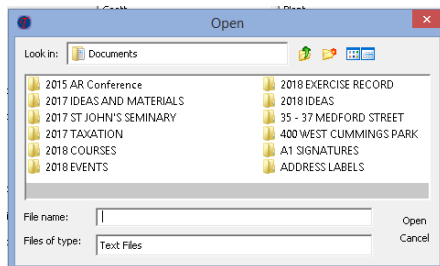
Open

Look in: Documents

2015 AR Conference
2017 IDEAS AND MATERIALS
2017 ST JOHN'S SEMINARY
2017 TAXATION
2018 COURSES
2018 EVENTS

2018 EXERCISE RECORD
2018 IDEAS
35 - 37 MEDFORD STREET
400 WEST CUMMINGS PARK
A1 SIGNATURES
ADDRESS LABELS

File name:
Files of type: Text Files

Open
Cancel